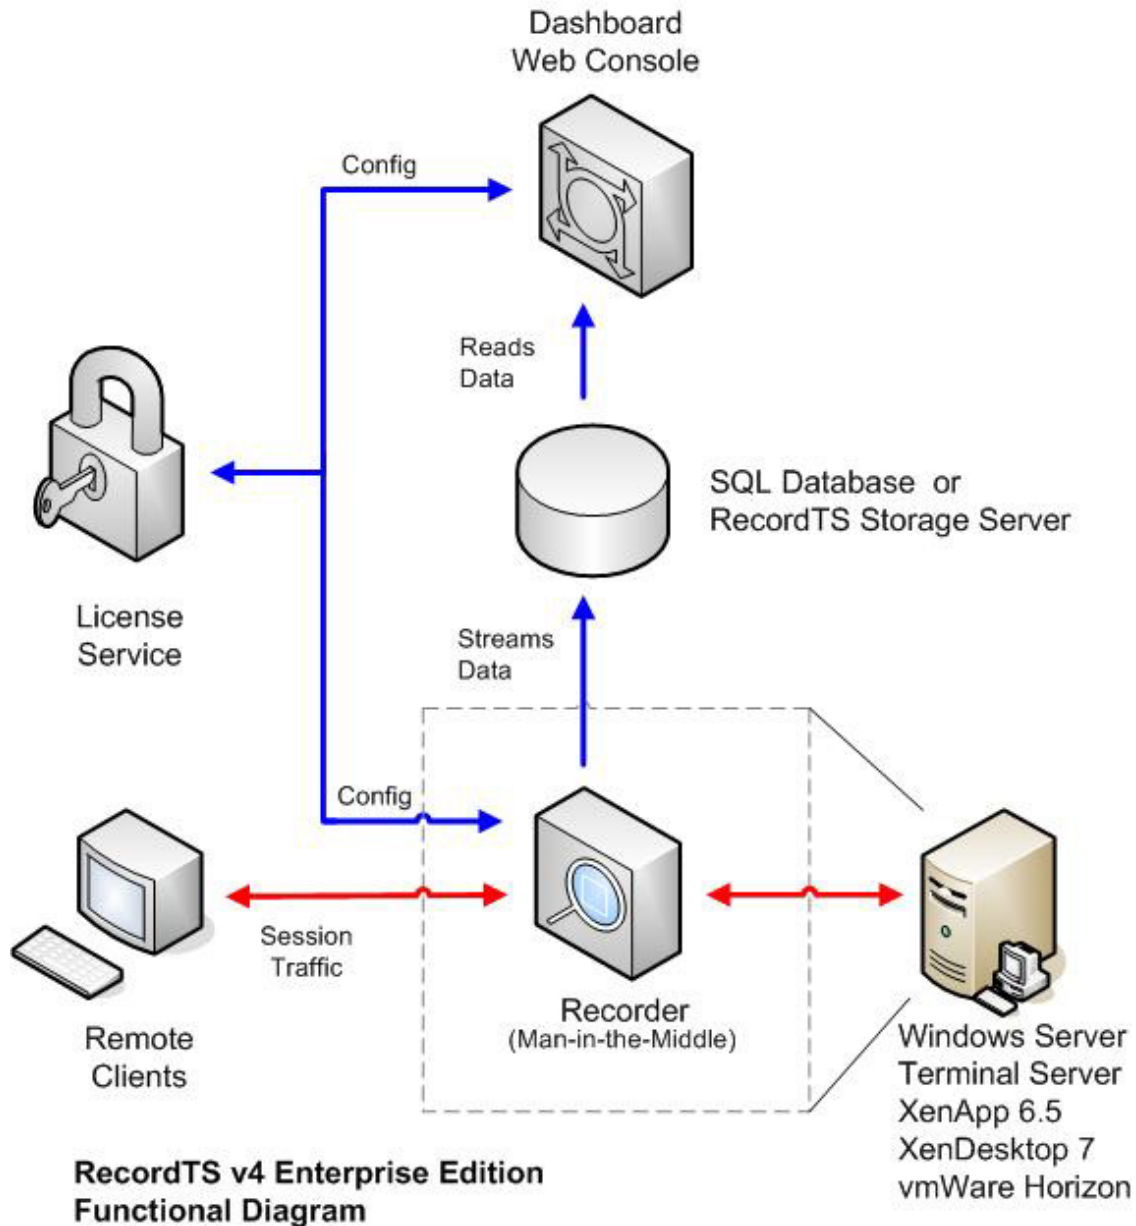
Dashboard
Web Console

Config

Reads
Data

SQL Database or
RecordTS Storage Server

License
Service

Streams
Data

Config

Session
Traffic

Recorder
(Man-in-the-Middle)

Remote
Clients

Windows Server
Terminal Server
XenApp 6.5
XenDesktop 7
vmWare Horizon

RecordTS v4 Enterprise Edition
Functional Diagram